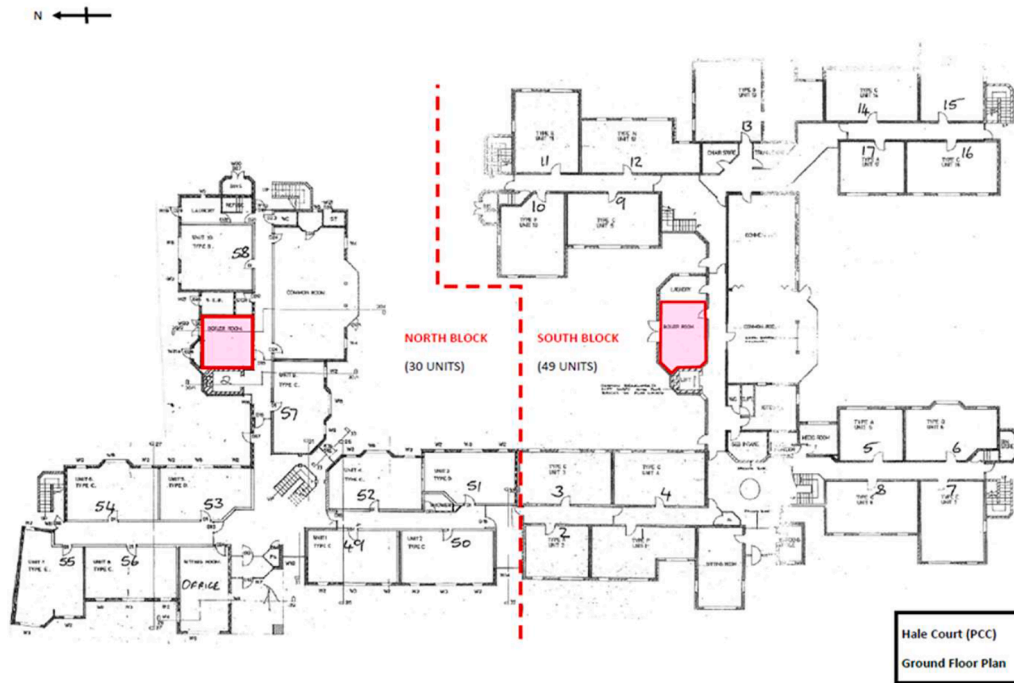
N

NORTH BLOCK

(30 UNITS)

SOUTH BLOCK

(49 UNITS)

58

COMMON ROOM

BOILER ROOM

57

54

53

52

51

55

56

OFFICE

49

50

11

12

13

14

15

10

9

17

16

BOILER ROOM

3

4

2

5

6

8

7

Hale Court (PCC)

Ground Floor Plan